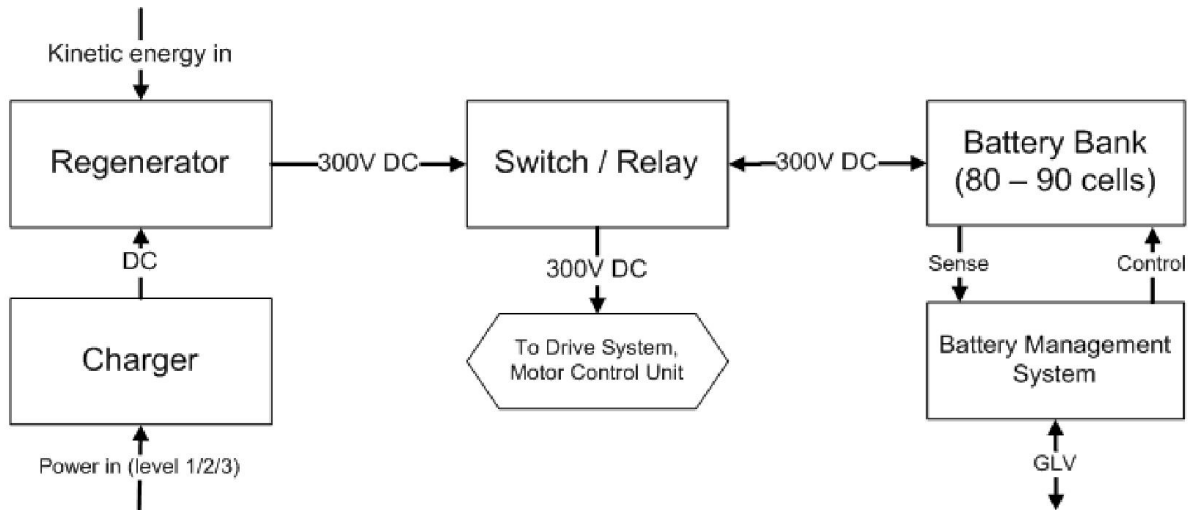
Kinetic energy in

Regenerator

300V DC

Switch / Relay

300V DC

Battery Bank (80 – 90 cells)

DC

300V DC

Sense

Control

Charger

To Drive System, Motor Control Unit

Battery Management System

Power in (level 1/2/3)

GLV